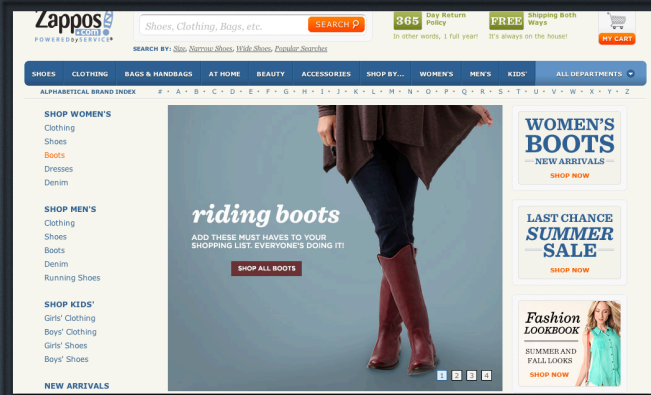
Zappos.com
POWERED by SERVICE

Shoes, Clothing, Bags, etc. SEARCH

SEARCH BY: Size, Narrow Shoes, Wide Shoes, Popular Searches

365 Day Return Policy
In other words, 1 full year!

FREE Shipping Both Ways
It's always on the house!

MY CART

SHOES CLOTHING BAGS & HANDBAGS AT HOME BEAUTY ACCESSORIES SHOP BY... WOMEN'S MEN'S KIDS' ALL DEPARTMENTS

ALPHABETICAL BRAND INDEX # • A • B • C • D • E • F • G • H • I • J • K • L • M • N • O • P • Q • R • S • T • U • V • W • X • Y • Z

SHOP WOMEN'S
Clothing
Shoes
Boots
Dresses
Denim

SHOP MEN'S
Clothing
Shoes
Boots
Denim
Running Shoes

SHOP KIDS'
Girls' Clothing
Boys' Clothing
Girls' Shoes
Boys' Shoes

NEW ARRIVALS

riding boots
ADD THESE MUST HAVES TO YOUR SHOPPING LIST. EVERYONE'S DOING IT!
SHOP ALL BOOTS

1 2 3 4

WOMEN'S BOOTS
NEW ARRIVALS
SHOP NOW

LAST CHANCE SUMMER SALE
SHOP NOW

Fashion LOOKBOOK
SUMMER AND FALL LOOKS
SHOP NOW